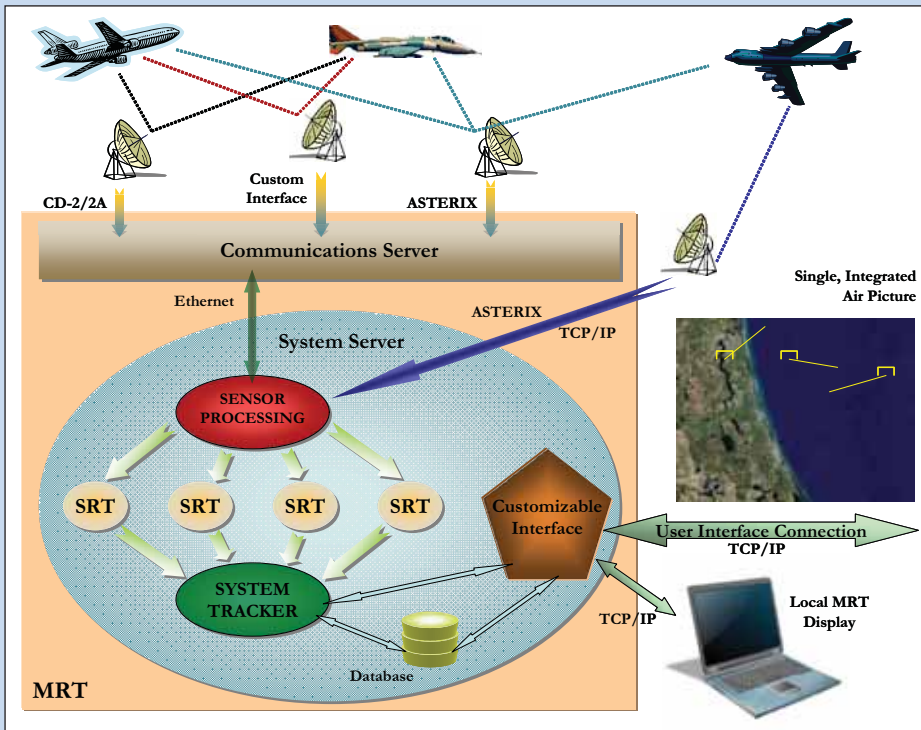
CD-2/2A

Custom Interface

ASTERIX

Communications Server

Ethernet

ASTERIX

TCP/IP

Single, Integrated Air Picture

System Server

SENSOR PROCESSING

SRT

SRT

SRT

SRT

Customizable Interface

User Interface Connection

TCP/IP

SYSTEM TRACKER

TCP/IP

Local MRT Display

Database

MRT